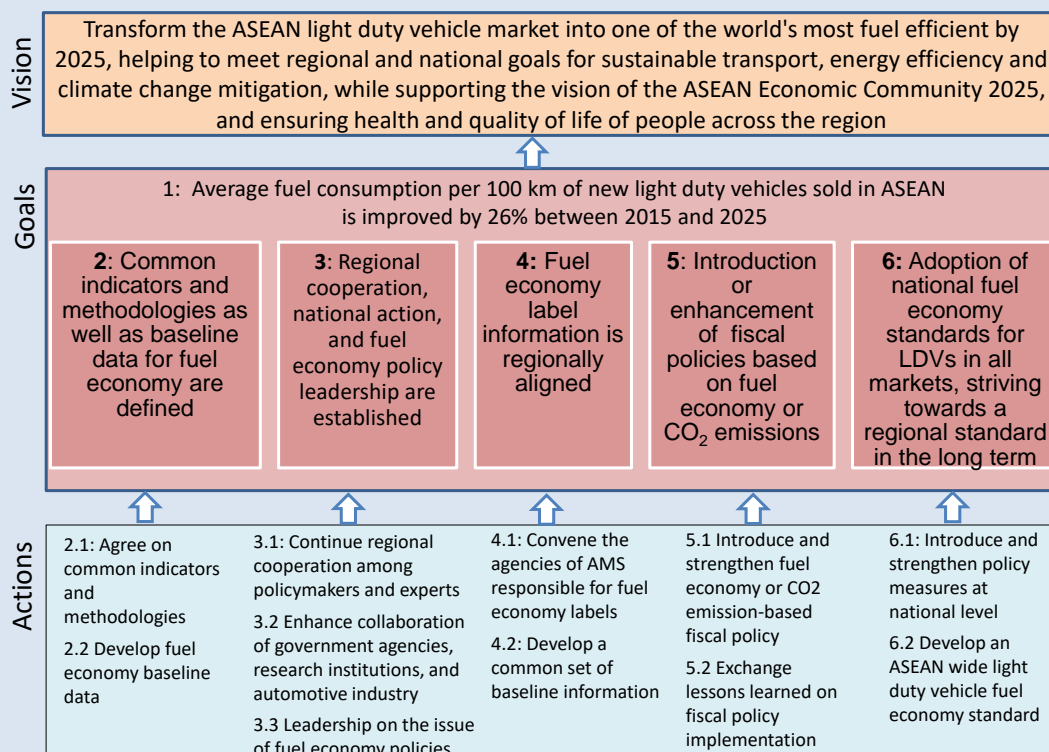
Vision

Transform the ASEAN light duty vehicle market into one of the world's most fuel efficient by 2025, helping to meet regional and national goals for sustainable transport, energy efficiency and climate change mitigation, while supporting the vision of the ASEAN Economic Community 2025, and ensuring health and quality of life of people across the region

Goals

1: Average fuel consumption per 100 km of new light duty vehicles sold in ASEAN is improved by 26% between 2015 and 2025

2: Common indicators and methodologies as well as baseline data for fuel economy are defined

3: Regional cooperation, national action, and fuel economy policy leadership are established

4: Fuel economy label information is regionally aligned

5: Introduction or enhancement of fiscal policies based on fuel economy or $CO_2$ emissions

6: Adoption of national fuel economy standards for LDVs in all markets, striving towards a regional standard in the long term

Actions

2.1: Agree on common indicators and methodologies

2.2 Develop fuel economy baseline data

3.1: Continue regional cooperation among policymakers and experts

3.2 Enhance collaboration of government agencies, research institutions, and automotive industry

3.3 Leadership on the issue of fuel economy policies

4.1: Convene the agencies of AMS responsible for fuel economy labels

4.2: Develop a common set of baseline information

5.1 Introduce and strengthen fuel economy or CO2 emission-based fiscal policy

5.2 Exchange lessons learned on fiscal policy implementation

6.1: Introduce and strengthen policy measures at national level

6.2 Develop an ASEAN wide light duty vehicle fuel economy standard